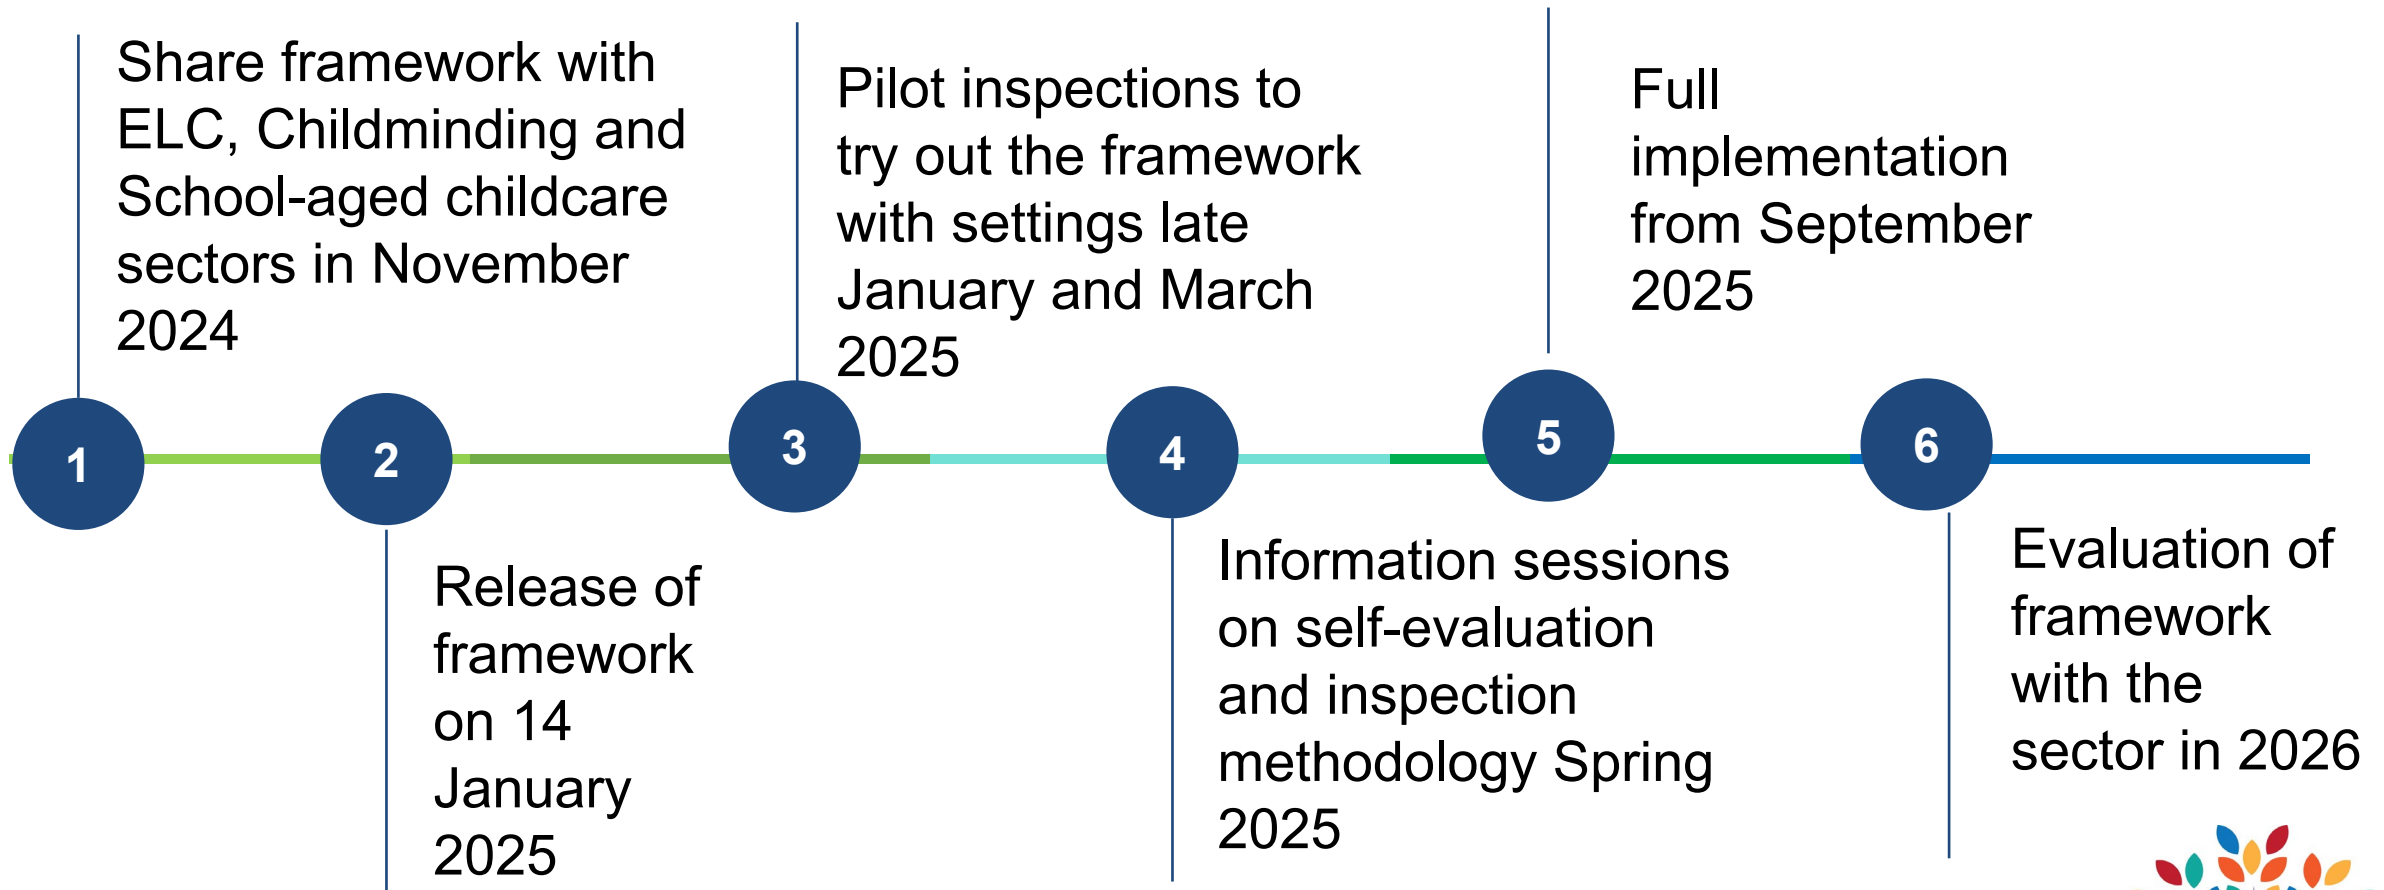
Share framework with ELC, Childminding and School-aged childcare sectors in November 2024

Pilot inspections to try out the framework with settings late January and March 2025

Full implementation from September 2025

1

2

3

4

5

6

Release of framework on 14 January 2025

Information sessions on self-evaluation and inspection methodology Spring 2025

Evaluation of framework with the sector in 2026